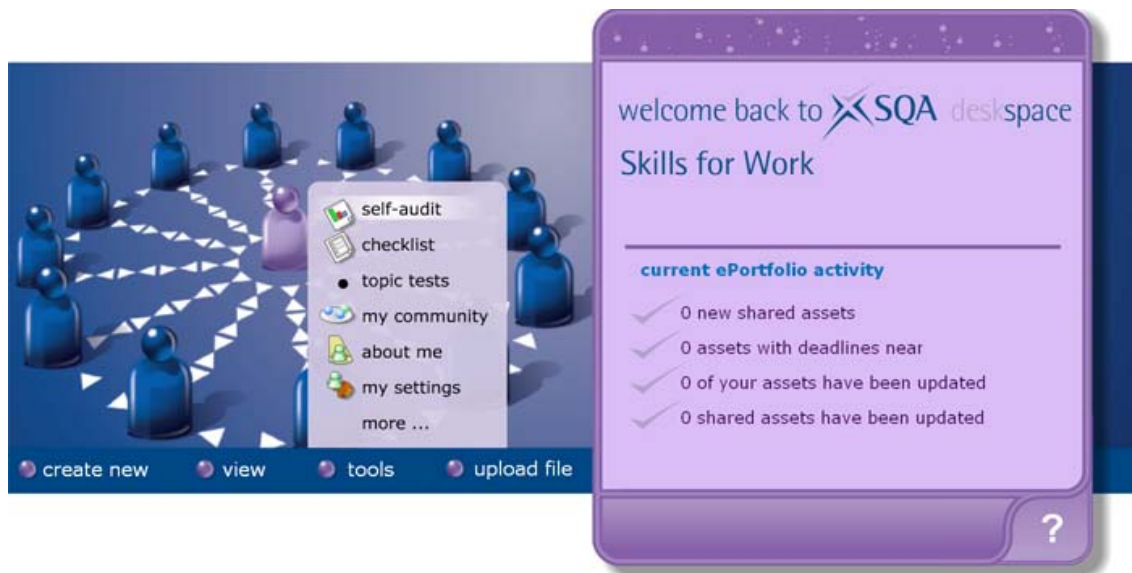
self-audit
checklist
topic tests
my community
about me
my settings
more ...

create new
view
tools
upload file

welcome back to SQA deskspace
Skills for Work

current ePortfolio activity
0 new shared assets
0 assets with deadlines near
0 of your assets have been updated
0 shared assets have been updated

?